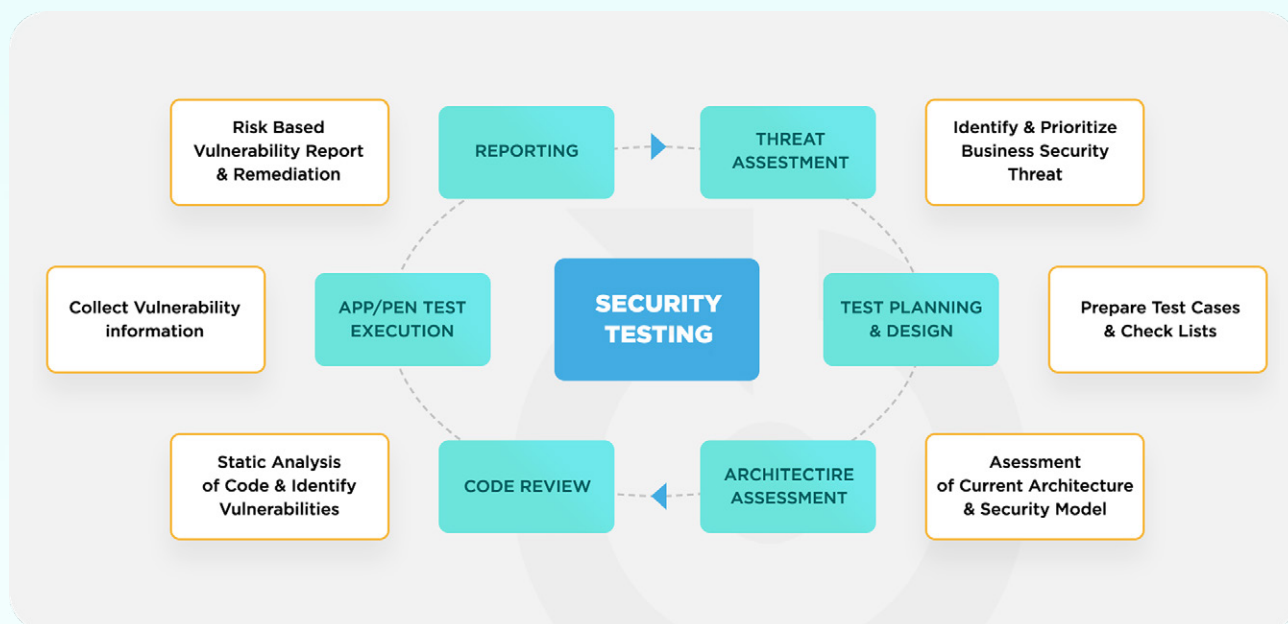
Risk Based Vulnerability Report & Remediation

REPORTING

THREAT ASSESSMENT

Identify & Prioritize Business Security Threat

Collect Vulnerability information

APP/PEN TEST EXECUTION

SECURITY TESTING

TEST PLANNING & DESIGN

Prepare Test Cases & Check Lists

Static Analysis of Code & Identify Vulnerabilities

CODE REVIEW

ARCHITECTIRE ASSESSMENT

Asessment of Current Architecture & Security Model